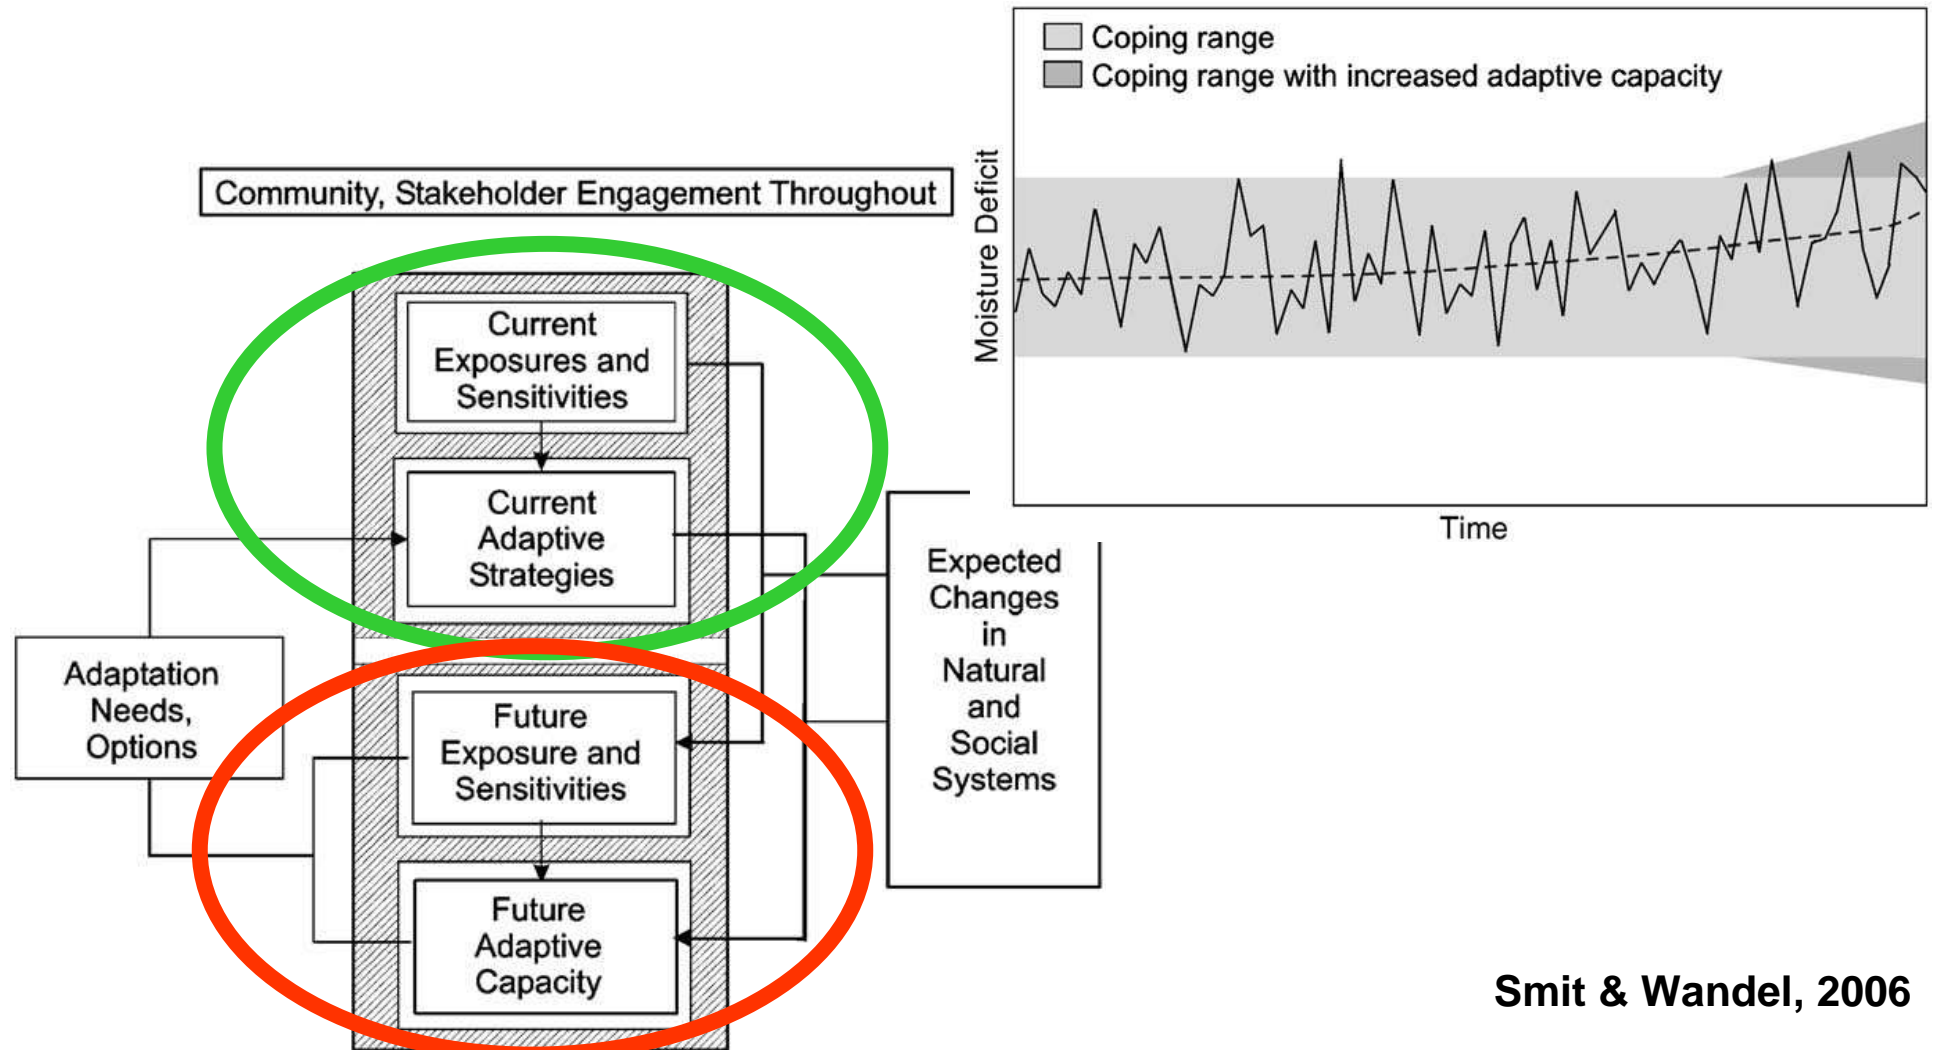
Coping range
Coping range with increased adaptive capacity

Moisture Deficit

Time

Community, Stakeholder Engagement Throughout

Current Exposures and Sensitivities

Current Adaptive Strategies

Adaptation Needs, Options

Future Exposure and Sensitivities

Future Adaptive Capacity

Expected Changes in Natural and Social Systems

Smit & Wandel, 2006